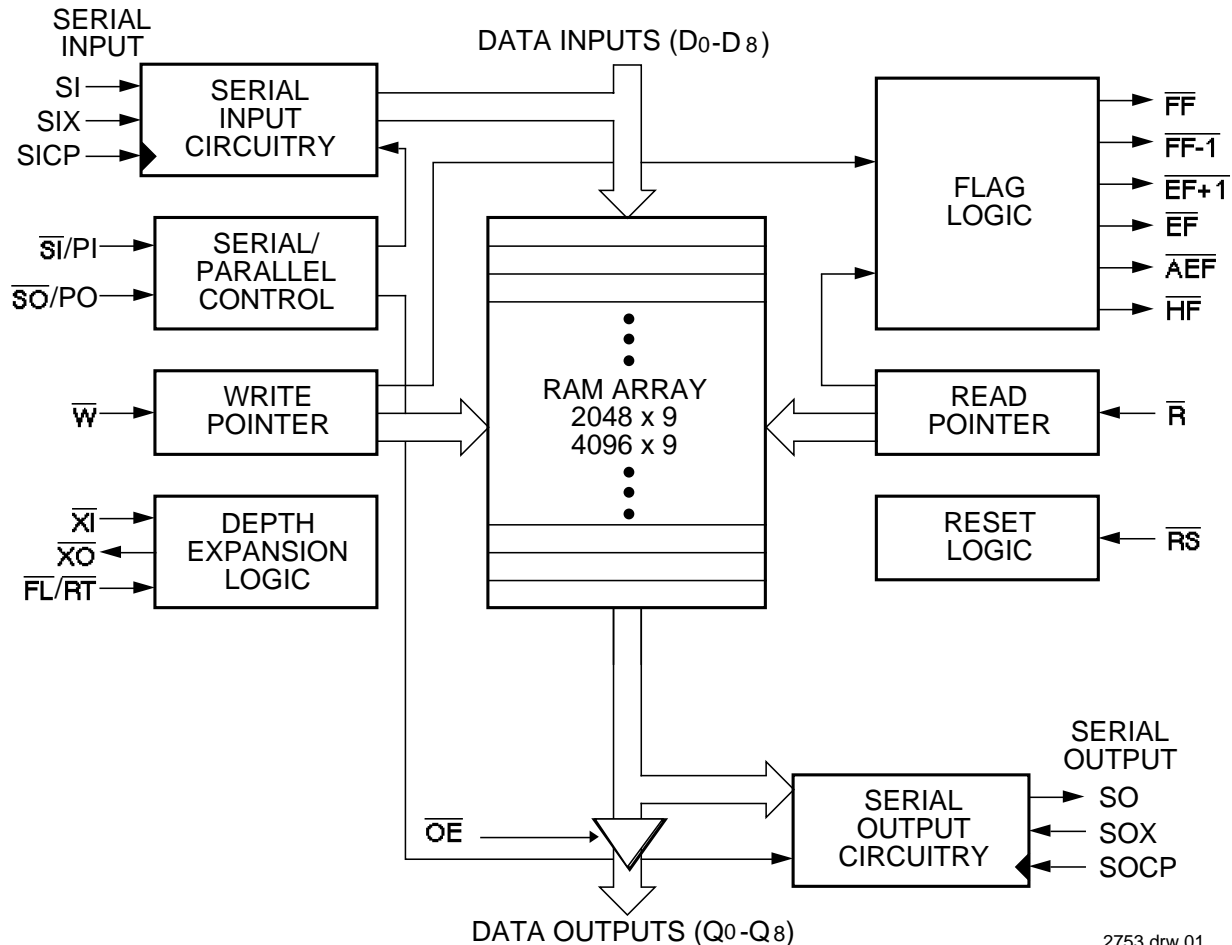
SERIAL INPUT

SI

SIX

SICP

SERIAL INPUT CIRCUITRY

DATA INPUTS ($D_0$-$D_8$)

FLAG LOGIC

$\overline{FF}$

$\overline{FF-1}$

$\overline{EF+1}$

$\overline{EF}$

$\overline{AEF}$

$\overline{HF}$

$\overline{SI}$/PI

$\overline{SO}$/PO

SERIAL/ PARALLEL CONTROL

$\overline{W}$

WRITE POINTER

RAM ARRAY 2048 x 9 4096 x 9

READ POINTER

$\overline{R}$

$\overline{XI}$

$\overline{XO}$

$\overline{FL}/\overline{RT}$

DEPTH EXPANSION LOGIC

RESET LOGIC

$\overline{RS}$

SERIAL OUTPUT

SO

SOX

SOCP

SERIAL OUTPUT CIRCUITRY

$\overline{OE}$

DATA OUTPUTS ($Q_0$-$Q_8$)

2753 drw 01